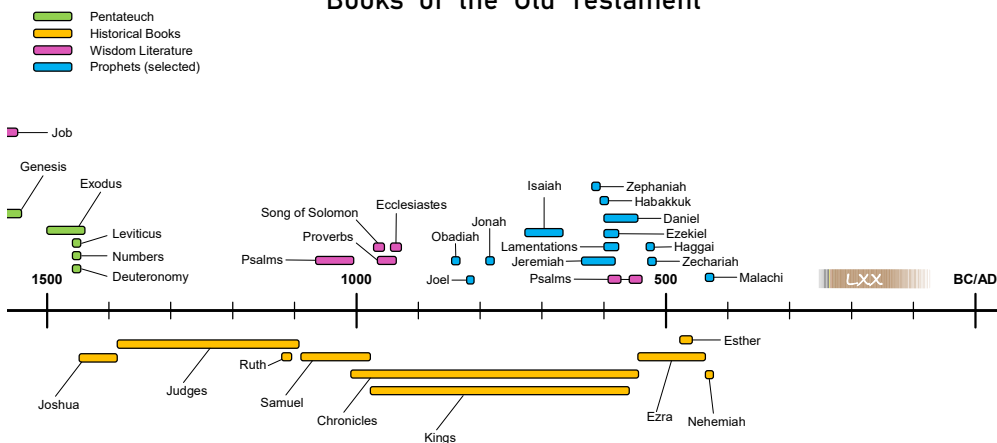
Books of the Old Testament

Pentateuch
Historical Books
Wisdom Literature
Prophets (selected)

Job
Genesis
Exodus
Leviticus
Numbers
Deuteronomy
Song of Solomon
Ecclesiastes
Proverbs
Psalms
Isaiah
Obadiah
Jonah
Joel
Lamentations
Jeremiah
Psalms
Zephaniah
Habakkuk
Daniel
Ezekiel
Haggai
Zechariah
Malachi
LXX

1500
1000
500
BC/AD

Joshua
Judges
Ruth
Samuel
Chronicles
Kings
Ezra
Esther
Nehemiah